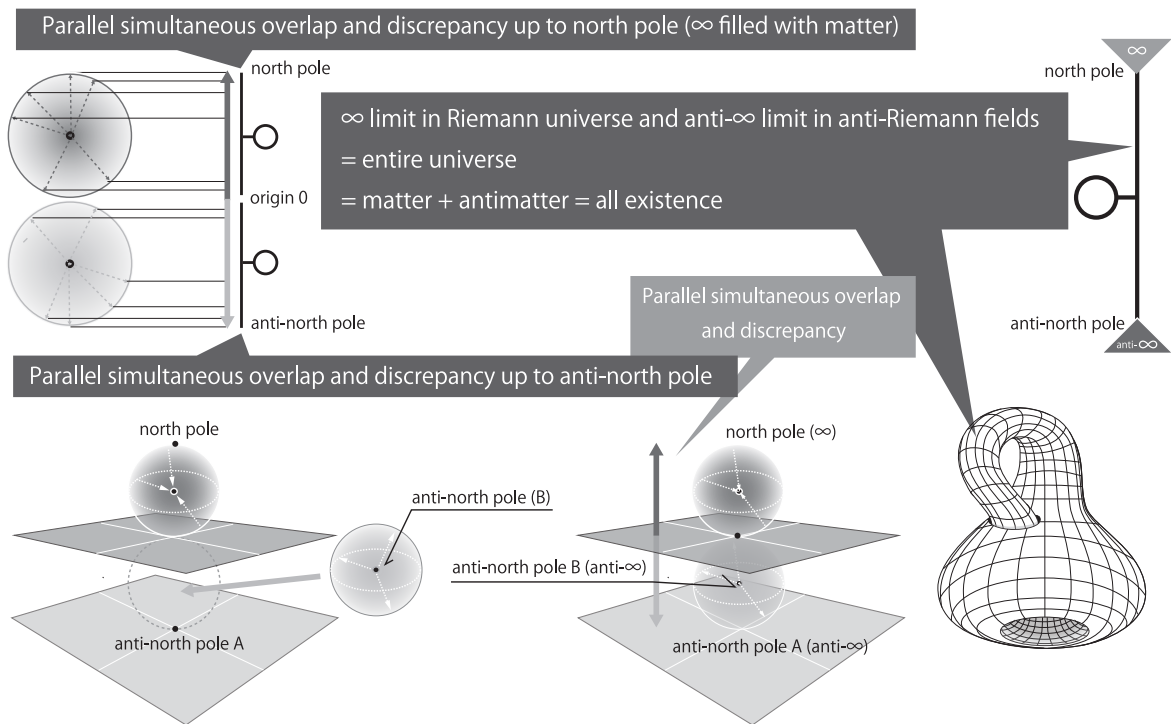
Parallel simultaneous overlap and discrepancy up to north pole (∞ filled with matter)

north pole

origin 0

anti-north pole

∞ limit in Riemann universe and anti-∞ limit in anti-Riemann fields
= entire universe
= matter + antimatter = all existence

∞

north pole

anti-north pole

anti-∞

Parallel simultaneous overlap and discrepancy

Parallel simultaneous overlap and discrepancy up to anti-north pole

north pole

anti-north pole (B)

anti-north pole A

north pole (∞)

anti-north pole B (anti-∞)

anti-north pole A (anti-∞)